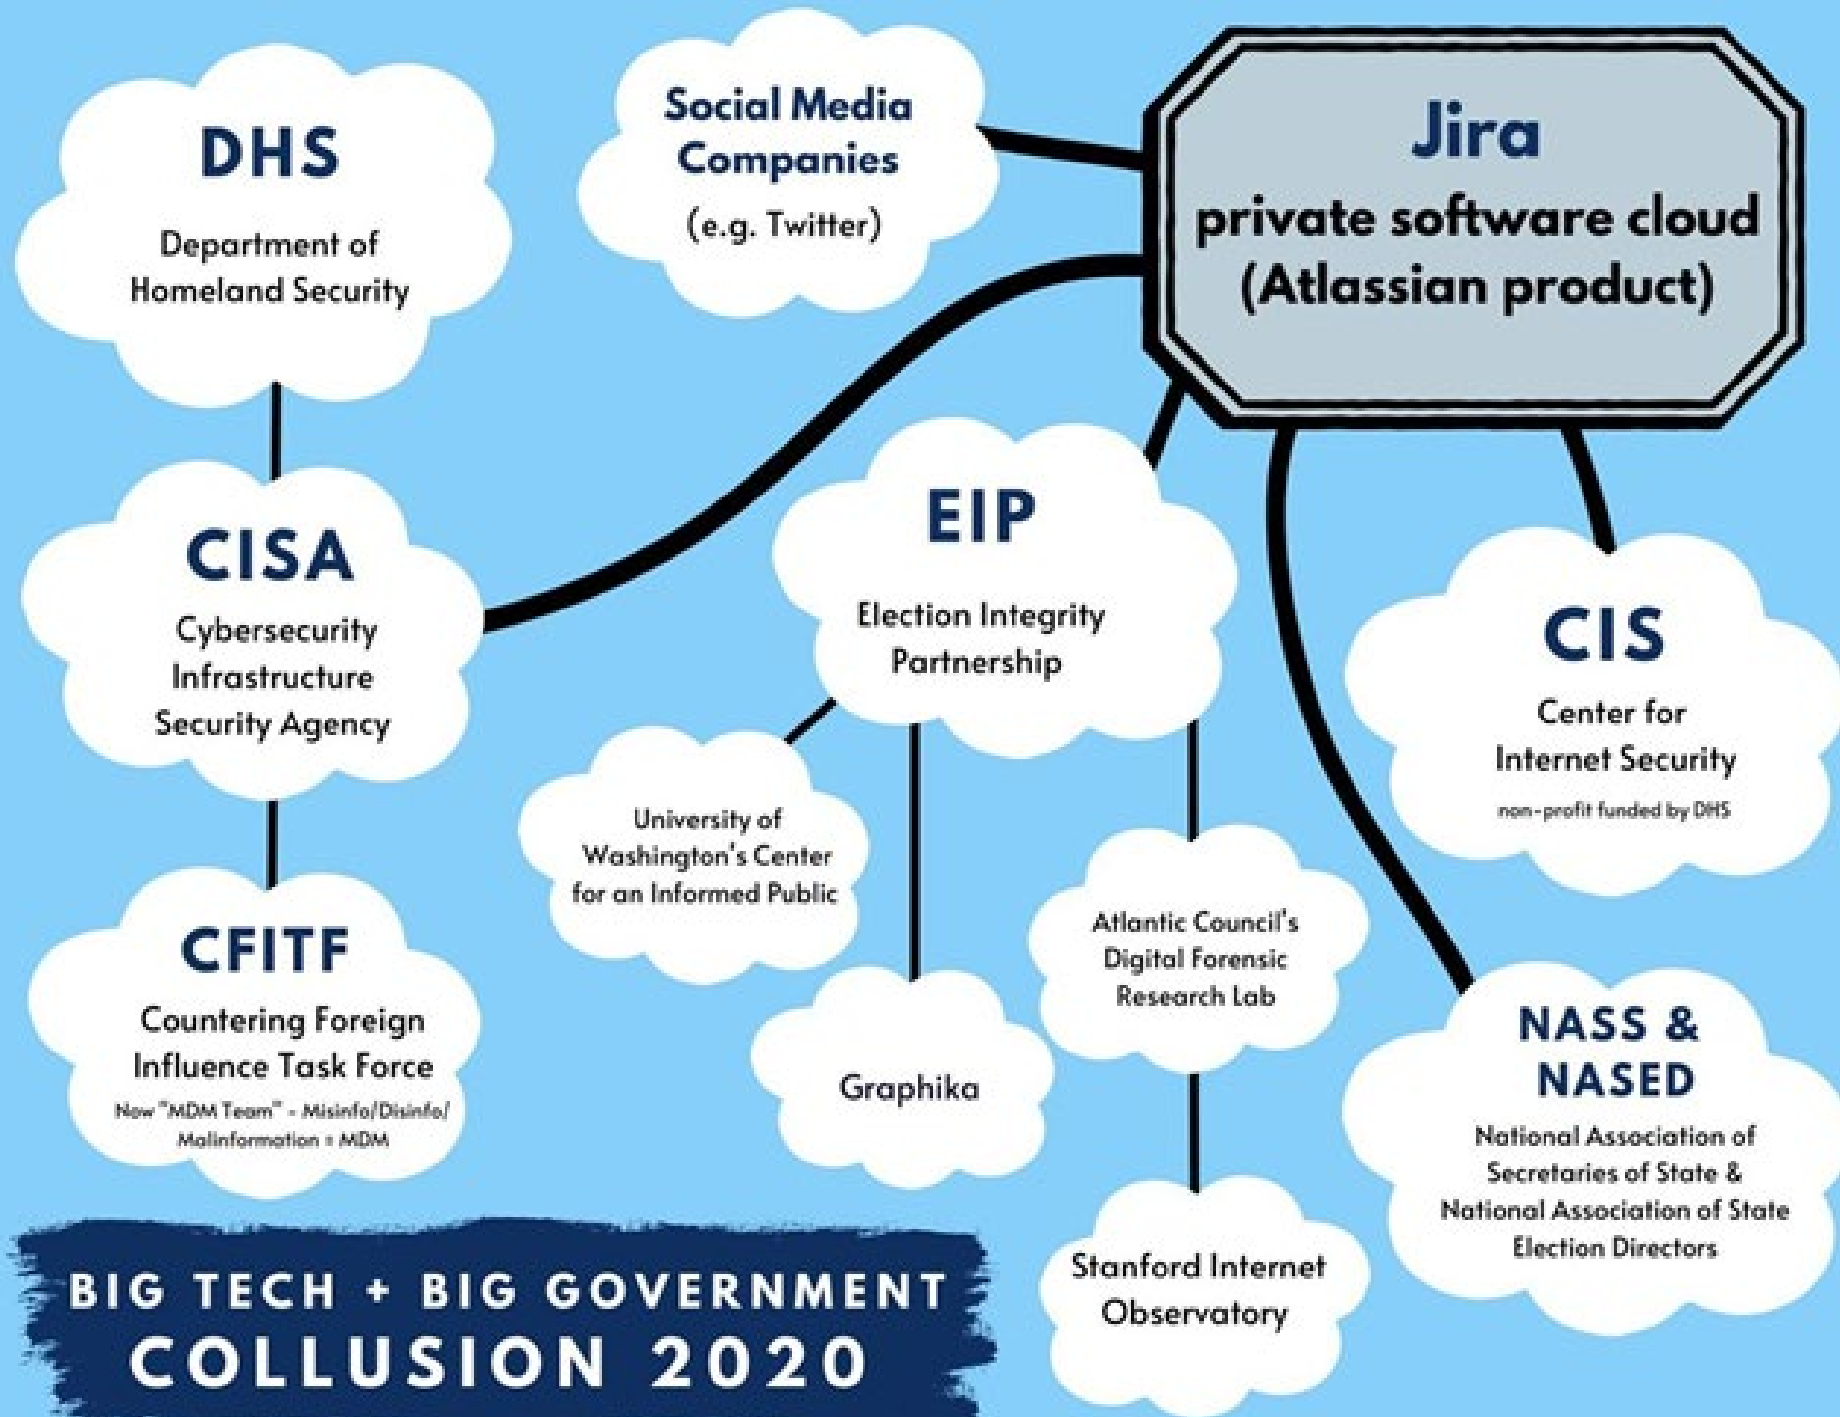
DHS

Department of Homeland Security

Social Media Companies

(e.g. Twitter)

Jira

private software cloud (Atlassian product)

CISA

Cybersecurity Infrastructure Security Agency

EIP

Election Integrity Partnership

CIS

Center for Internet Security

non-profit funded by DHS

University of Washington's Center for an Informed Public

CFITF

Countering Foreign Influence Task Force

Now "MDM Team" - Misinfo/Disinfo/ Malinformation = MDM

Graphika

Atlantic Council's Digital Forensic Research Lab

NASS & NASED

National Association of Secretaries of State & National Association of State Election Directors

Stanford Internet Observatory

BIG TECH + BIG GOVERNMENT
COLLUSION 2020